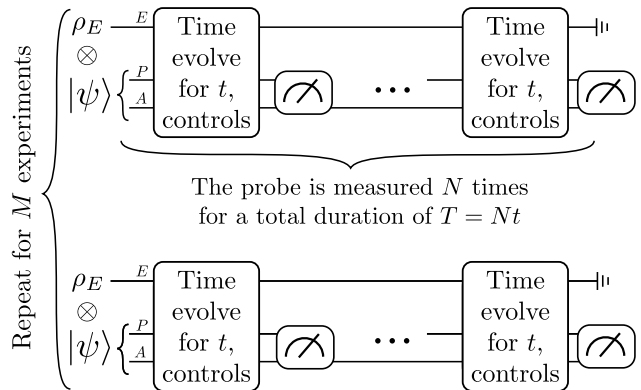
Repeat for $M$ experiments

$\rho_E$ $E$
$\otimes$
$|\psi\rangle$ $P$ $A$

Time evolve for $t$, controls

Time evolve for $t$, controls

The probe is measured $N$ times for a total duration of $T = Nt$

$\rho_E$ $E$
$\otimes$
$|\psi\rangle$ $P$ $A$

Time evolve for $t$, controls

Time evolve for $t$, controls